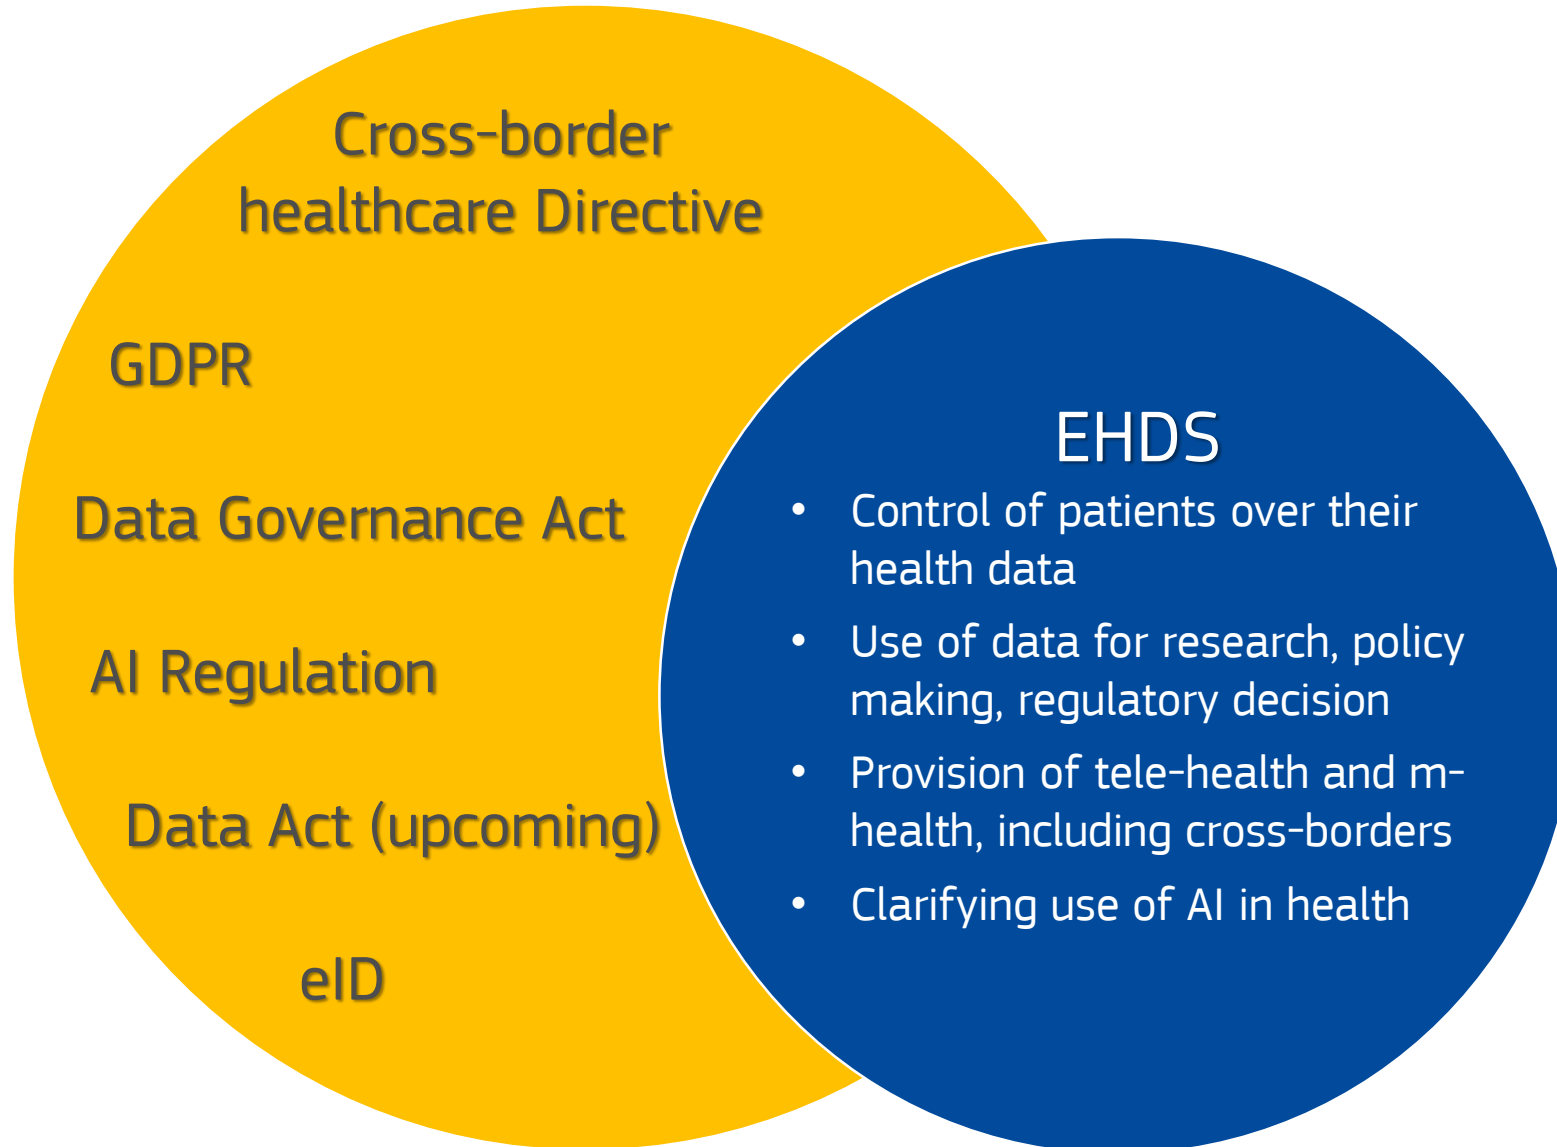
Cross-border healthcare Directive

GDPR

Data Governance Act

AI Regulation

Data Act (upcoming)

eID

EHDS

- Control of patients over their health data
- Use of data for research, policy making, regulatory decision
- Provision of tele-health and m-health, including cross-borders
- Clarifying use of AI in health